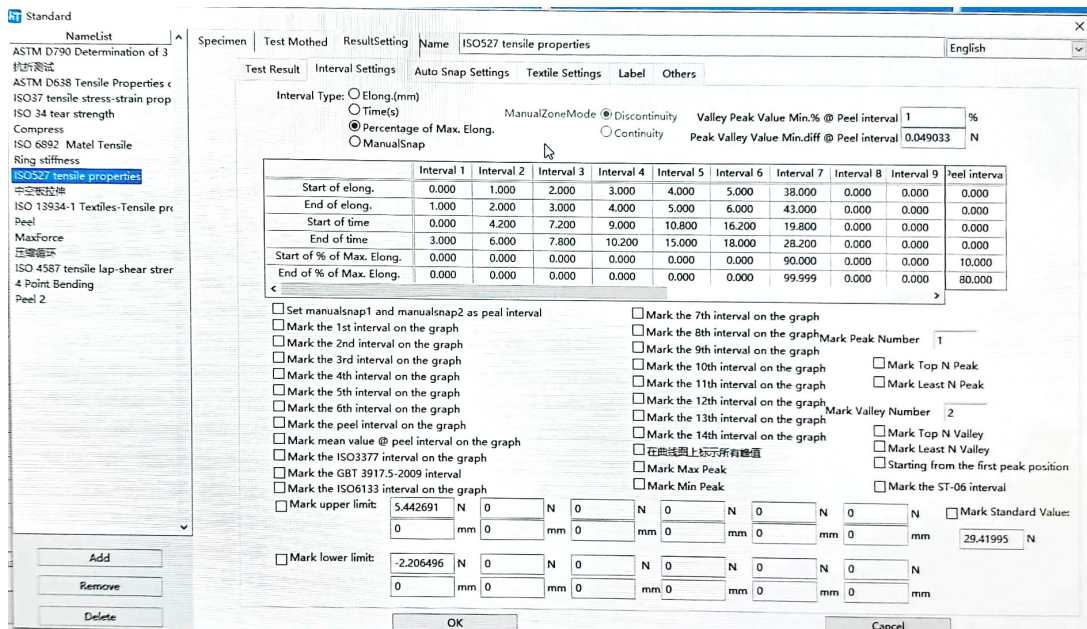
Standard

NameList
ASTM D790 Determination of 3
抗折测试
ASTM D638 Tensile Properties c
ISO37 tensile stress-strain prop
ISO 34 tear strength
Compress
ISO 6892 Matel Tensile
Ring stiffness
ISO527 tensile properties
中空板拉伸
ISO 13934-1 Textiles-Tensile pro
Peel
MaxForce
压缩循环
ISO 4587 tensile lap-shear strer
4 Point Bending
Peel 2

Add
Remove
Delete

Specimen | Test Mothed | ResultSetting | Name ISO527 tensile properties | English

Test Result | Interval Settings | Auto Snap Settings | Textile Settings | Label | Others

Interval Type: Elong.(mm)
Time(s)
Percentage of Max. Elong.
ManualSnap

ManualZoneMode Discontinuity
Continuity

Valley Peak Value Min.% @ Peel interval 1 %
Peak Valley Value Min.diff @ Peel interval 0.049033 N

| | Interval 1 | Interval 2 | Interval 3 | Interval 4 | Interval 5 | Interval 6 | Interval 7 | Interval 8 | Interval 9 | Peel interva |
|---|---|---|---|---|---|---|---|---|---|---|
| Start of elong. | 0.000 | 1.000 | 2.000 | 3.000 | 4.000 | 5.000 | 38.000 | 0.000 | 0.000 | 0.000 |
| End of elong. | 1.000 | 2.000 | 3.000 | 4.000 | 5.000 | 6.000 | 43.000 | 0.000 | 0.000 | 0.000 |
| Start of time | 0.000 | 4.200 | 7.200 | 9.000 | 10.800 | 16.200 | 19.800 | 0.000 | 0.000 | 0.000 |
| End of time | 3.000 | 6.000 | 7.800 | 10.200 | 15.000 | 18.000 | 28.200 | 0.000 | 0.000 | 0.000 |
| Start of % of Max. Elong. | 0.000 | 0.000 | 0.000 | 0.000 | 0.000 | 0.000 | 90.000 | 0.000 | 0.000 | 10.000 |
| End of % of Max. Elong. | 0.000 | 0.000 | 0.000 | 0.000 | 0.000 | 0.000 | 99.999 | 0.000 | 0.000 | 80.000 |

Set manualsnap1 and manualsnap2 as peal interval
Mark the 1st interval on the graph
Mark the 2nd interval on the graph
Mark the 3rd interval on the graph
Mark the 4th interval on the graph
Mark the 5th interval on the graph
Mark the 6th interval on the graph
Mark the peel interval on the graph
Mark mean value @ peel interval on the graph
Mark the ISO3377 interval on the graph
Mark the GBT 3917.5-2009 interval
Mark the ISO6133 interval on the graph

Mark the 7th interval on the graph
Mark the 8th interval on the graph
Mark the 9th interval on the graph
Mark the 10th interval on the graph
Mark the 11th interval on the graph
Mark the 12th interval on the graph
Mark the 13th interval on the graph
Mark the 14th interval on the graph
在曲线图上标示所有峰值
Mark Max Peak
Mark Min Peak

Mark Peak Number 1
Mark Top N Peak
Mark Least N Peak
Mark Valley Number 2
Mark Top N Valley
Mark Least N Valley
Starting from the first peak position
Mark the ST-06 interval

Mark upper limit: 5.442691 N 0 N 0 N 0 N 0 N 0 N
0 mm 0 mm 0 mm 0 mm 0 mm 0 mm
Mark Standard Values
29.41995 N

Mark lower limit: -2.206496 N 0 N 0 N 0 N 0 N 0 N
0 mm 0 mm 0 mm 0 mm 0 mm 0 mm

OK
Cancel